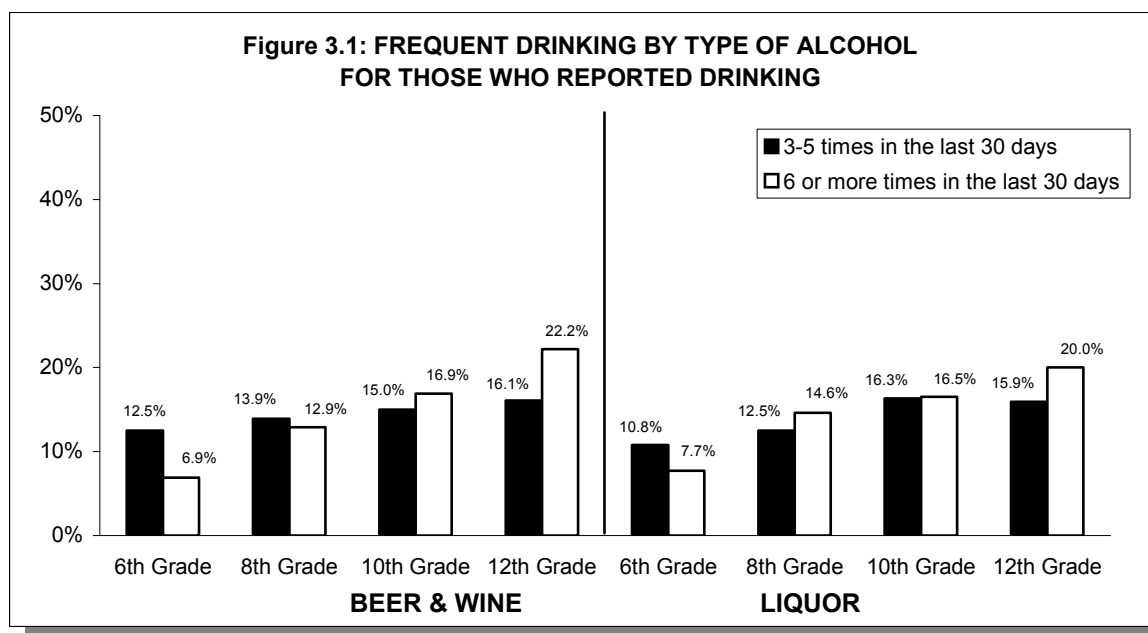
Figure 3.1: FREQUENT DRINKING BY TYPE OF ALCOHOL FOR THOSE WHO REPORTED DRINKING

50%
40%
30%
20%
10%
0%

3-5 times in the last 30 days
6 or more times in the last 30 days

12.5%
6.9%
13.9%
12.9%
15.0%
16.9%
16.1%
22.2%
10.8%
7.7%
12.5%
14.6%
16.3%
16.5%
15.9%
20.0%

6th Grade
8th Grade
10th Grade
12th Grade
6th Grade
8th Grade
10th Grade
12th Grade

BEER & WINE
LIQUOR